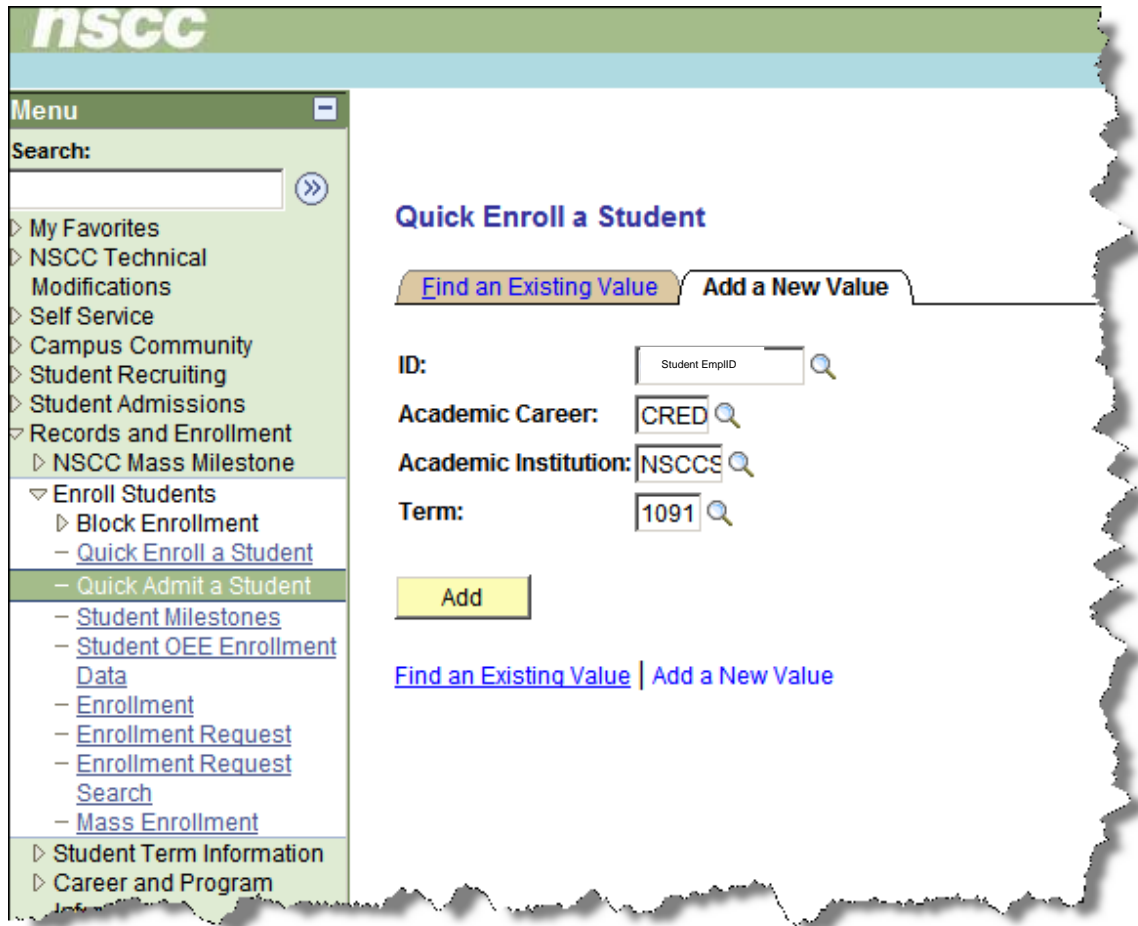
nscc

Menu
Search:
My Favorites
NSCC Technical Modifications
Self Service
Campus Community
Student Recruiting
Student Admissions
Records and Enrollment
NSCC Mass Milestone
Enroll Students
Block Enrollment
– Quick Enroll a Student
– Quick Admit a Student
– Student Milestones
– Student OEE Enrollment Data
– Enrollment
– Enrollment Request
– Enrollment Request Search
– Mass Enrollment
Student Term Information
Career and Program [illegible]

Quick Enroll a Student

Find an Existing Value | Add a New Value

ID: Student EmplID
Academic Career: CRED
Academic Institution: NSCCS
Term: 1091

Add

Find an Existing Value | Add a New Value